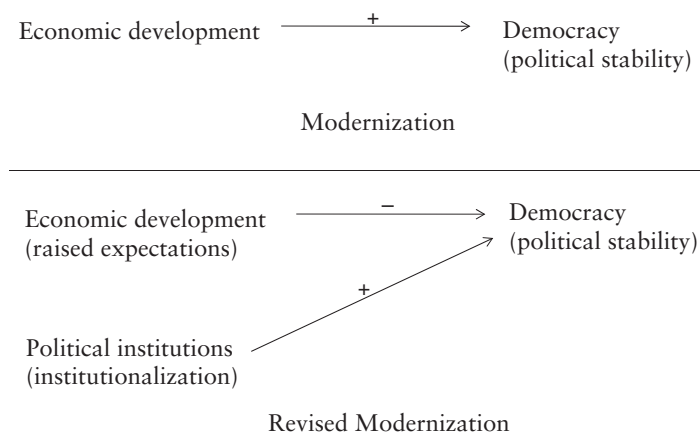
Economic development + Democracy (political stability)

Modernization

Economic development (raised expectations) – Democracy (political stability)

+

Political institutions (institutionalization)

Revised Modernization